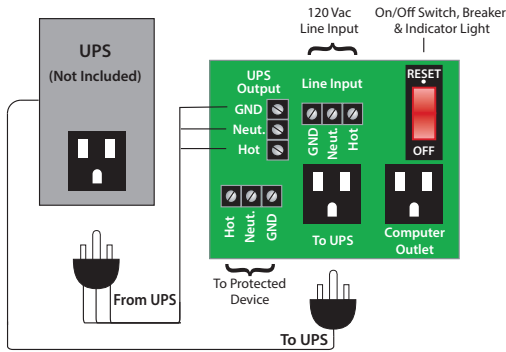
120 Vac
Line Input

On/Off Switch, Breaker
& Indicator Light

UPS
(Not Included)

UPS
Output

GND
Neut.
Hot

Line Input

GND
Neut.
Hot

RESET

OFF

Hot
Neut.
GND

To UPS

Computer
Outlet

To Protected
Device

From UPS

To UPS